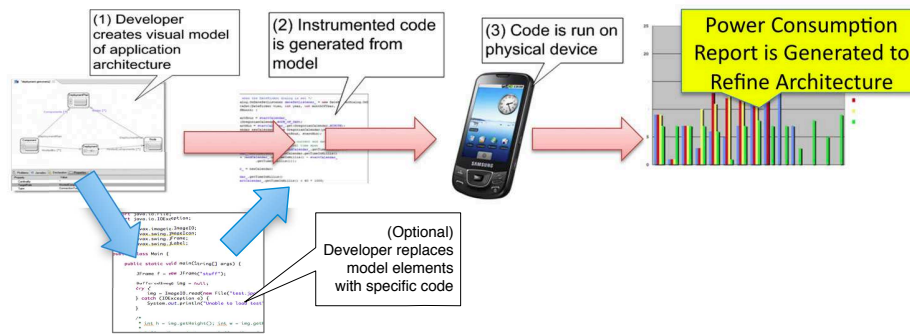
(1) Developer creates visual model of application architecture

(2) Instrumented code is generated from model

(3) Code is run on physical device

Power Consumption Report is Generated to Refine Architecture

(Optional) Developer replaces model elements with specific code

SAMSUNG

public static void main(String[] args) {

JFrame f = new JFrame("stuff");

try {

} catch (IOException e) {

System.out.println("Unable to load test

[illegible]